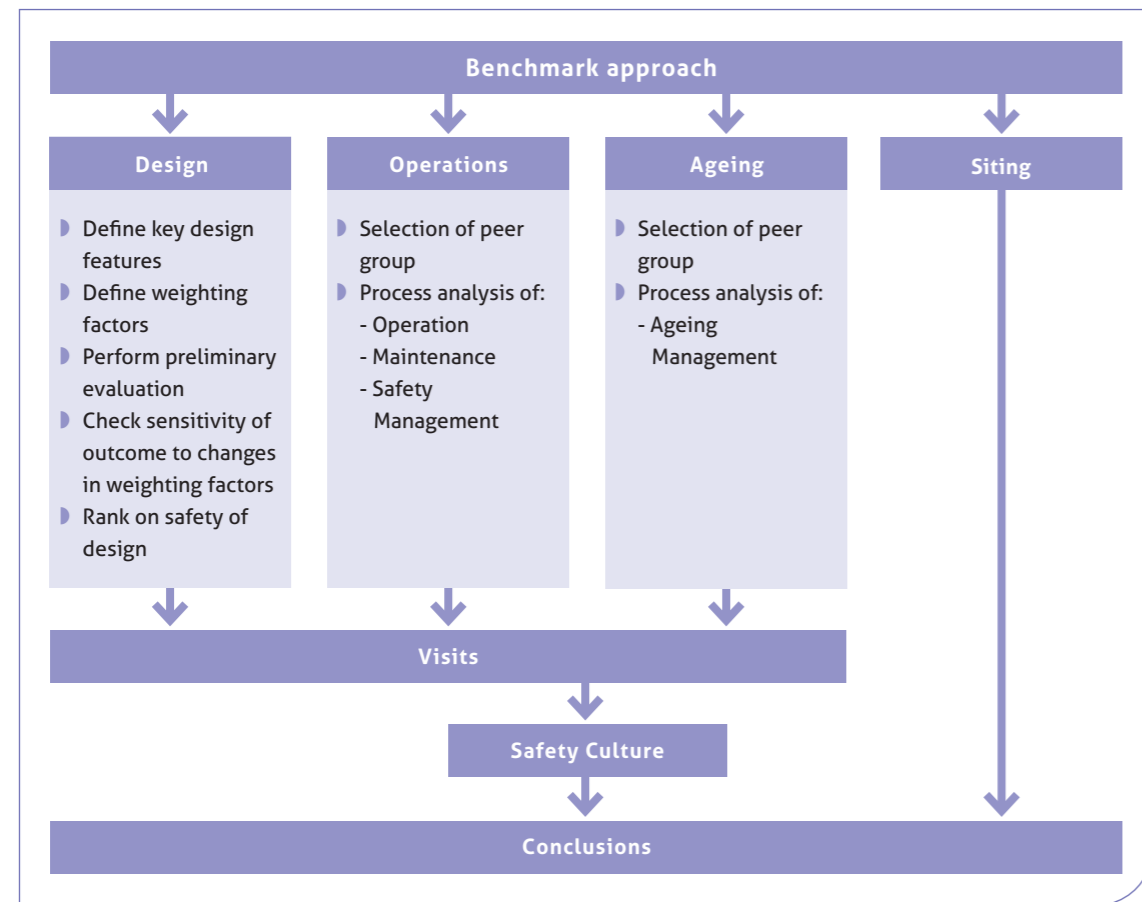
Benchmark approach

Design

Define key design features

Define weighting factors

Perform preliminary evaluation

Check sensitivity of outcome to changes in weighting factors

Rank on safety of design

Operations

Selection of peer group

Process analysis of:
- Operation
- Maintenance
- Safety Management

Ageing

Selection of peer group

Process analysis of:
- Ageing Management

Siting

Visits

Safety Culture

Conclusions